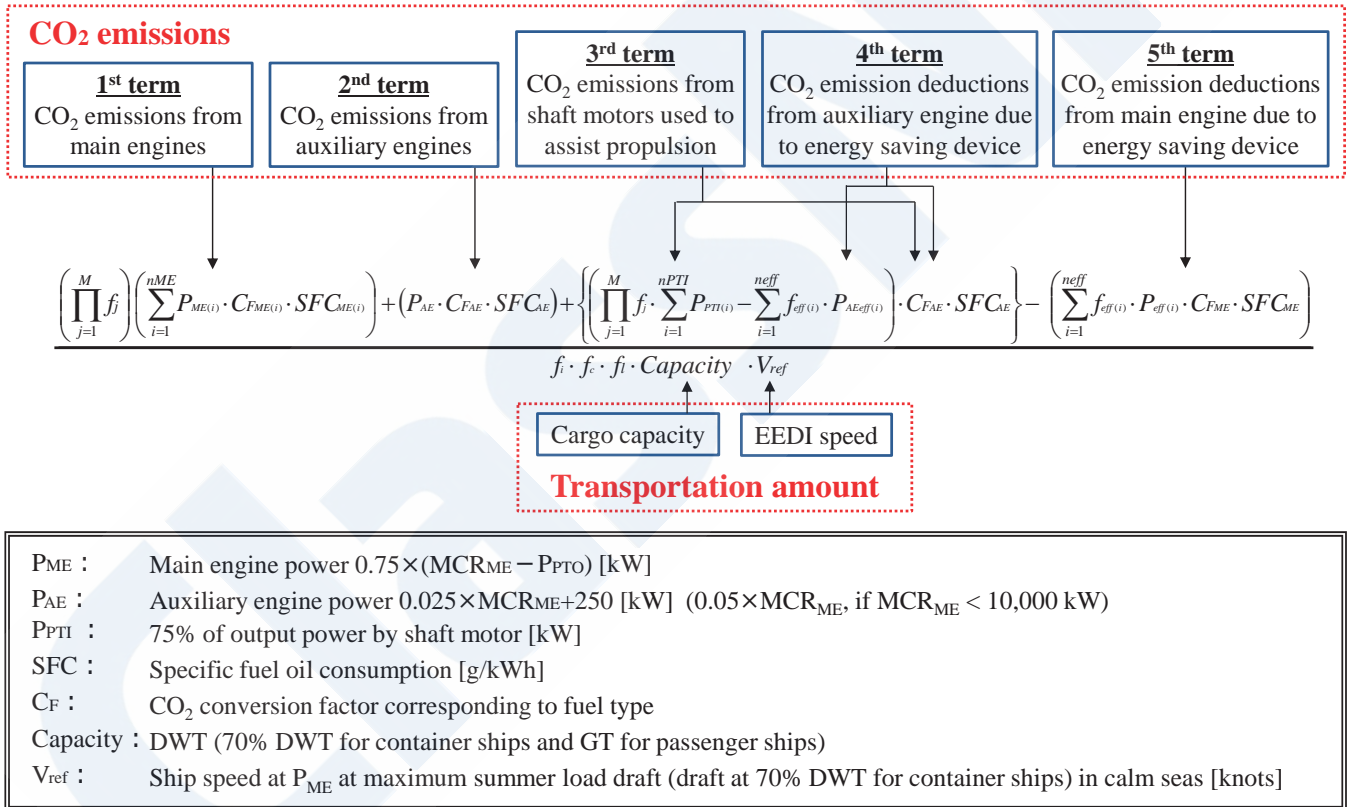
$CO_2$ emissions

1st term
$CO_2$ emissions from main engines

2nd term
$CO_2$ emissions from auxiliary engines

3rd term
$CO_2$ emissions from shaft motors used to assist propulsion

4th term
$CO_2$ emission deductions from auxiliary engine due to energy saving device

5th term
$CO_2$ emission deductions from main engine due to energy saving device

$\frac{\left(\prod_{j=1}^{M} f_j\right)\left(\sum_{i=1}^{nME} P_{ME(i)} \cdot C_{FME(i)} \cdot SFC_{ME(i)}\right) + \left(P_{AE} \cdot C_{FAE} \cdot SFC_{AE}\right) + \left\{\left(\prod_{j=1}^{M} f_j \cdot \sum_{i=1}^{nPTI} P_{PTI(i)} - \sum_{i=1}^{neff} f_{eff(i)} \cdot P_{AEeff(i)}\right) \cdot C_{FAE} \cdot SFC_{AE}\right\} - \left(\sum_{i=1}^{neff} f_{eff(i)} \cdot P_{eff(i)} \cdot C_{FME} \cdot SFC_{ME}\right)}{f_i \cdot f_c \cdot f_l \cdot Capacity \cdot V_{ref}}$

Cargo capacity
EEDI speed
Transportation amount

| | |
|---|---|
| $P_{ME}$ : | Main engine power 0.75×($MCR_{ME}$－$P_{PTO}$) [kW] |
| $P_{AE}$ : | Auxiliary engine power 0.025×$MCR_{ME}$+250 [kW] (0.05×$MCR_{ME}$, if $MCR_{ME}$ < 10,000 kW) |
| $P_{PTI}$ : | 75% of output power by shaft motor [kW] |
| SFC : | Specific fuel oil consumption [g/kWh] |
| $C_F$ : | $CO_2$ conversion factor corresponding to fuel type |
| Capacity : | DWT (70% DWT for container ships and GT for passenger ships) |
| $V_{ref}$ : | Ship speed at $P_{ME}$ at maximum summer load draft (draft at 70% DWT for container ships) in calm seas [knots] |